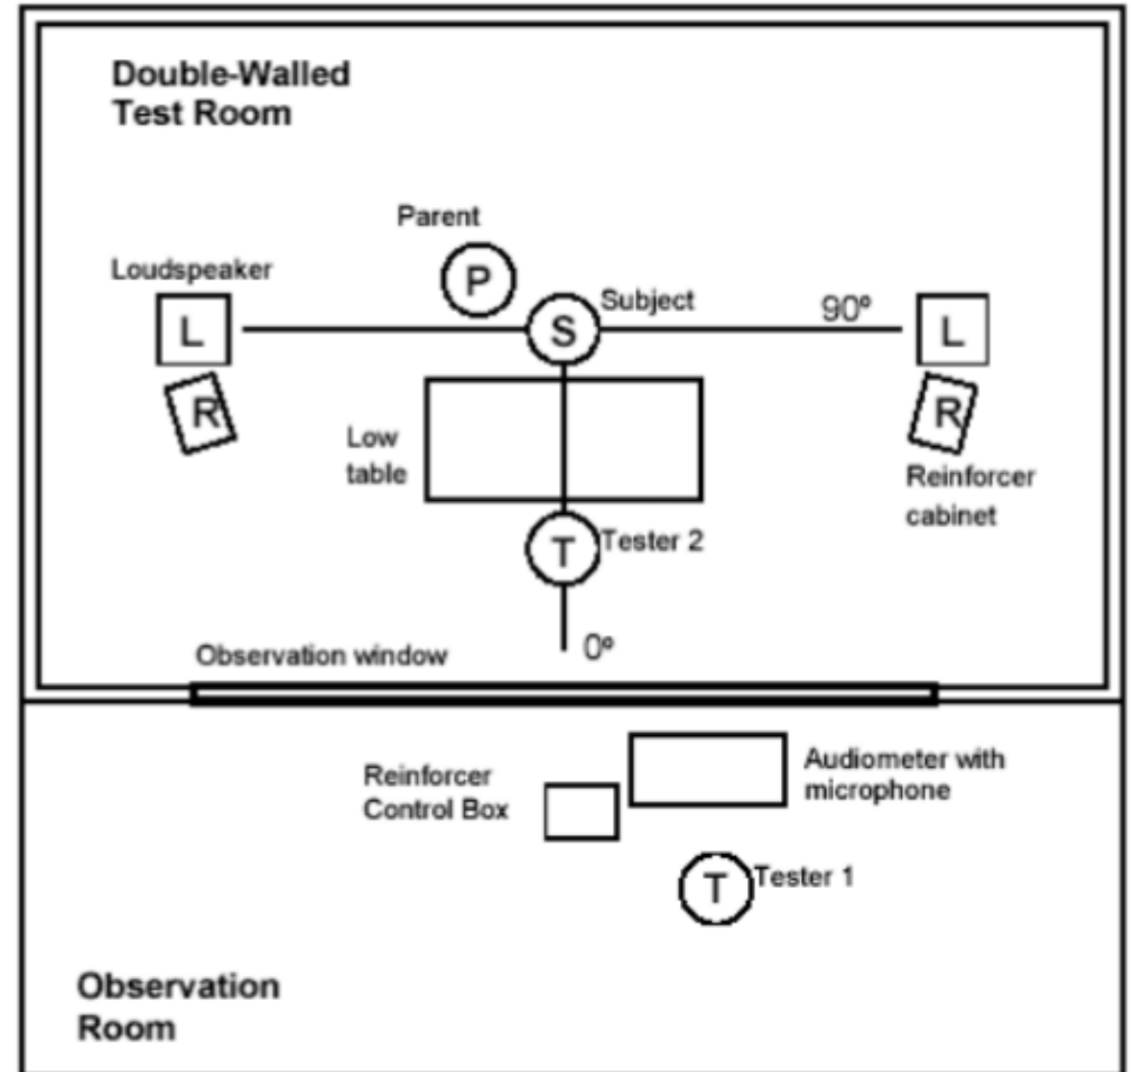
Double-Walled Test Room

Parent

P

Loudspeaker

L

S

Subject

90º

L

R

R

Low table

Reinforcer cabinet

T

Tester 2

0º

Observation window

Reinforcer Control Box

Audiometer with microphone

T

Tester 1

Observation Room